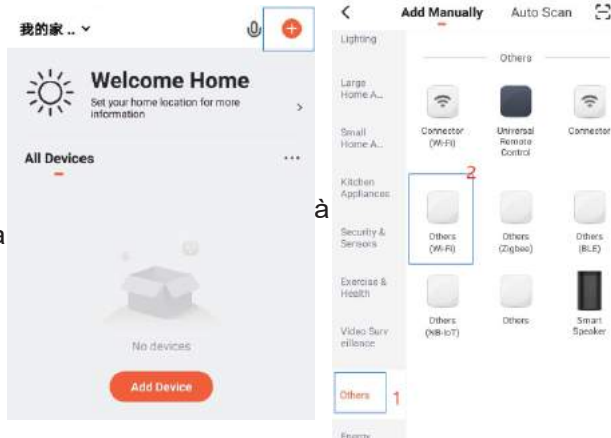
我的家 .. ⌄

Welcome Home

Set your home location for more information

All Devices

No devices

Add Device

a

à

Add Manually Auto Scan

Lighting

Large Home A...

Small Home A...

Kitchen Appliances

Security & Sensors

Exercise & Health

Video Surv eillance

Others 1

Energy

Others

Connector (Wi-Fi)

Universal Remote Control

Connector

2

Others (Wi-Fi)

Others (Zigbee)

Others (BLE)

Others (NB-IoT)

Others

Smart Speaker